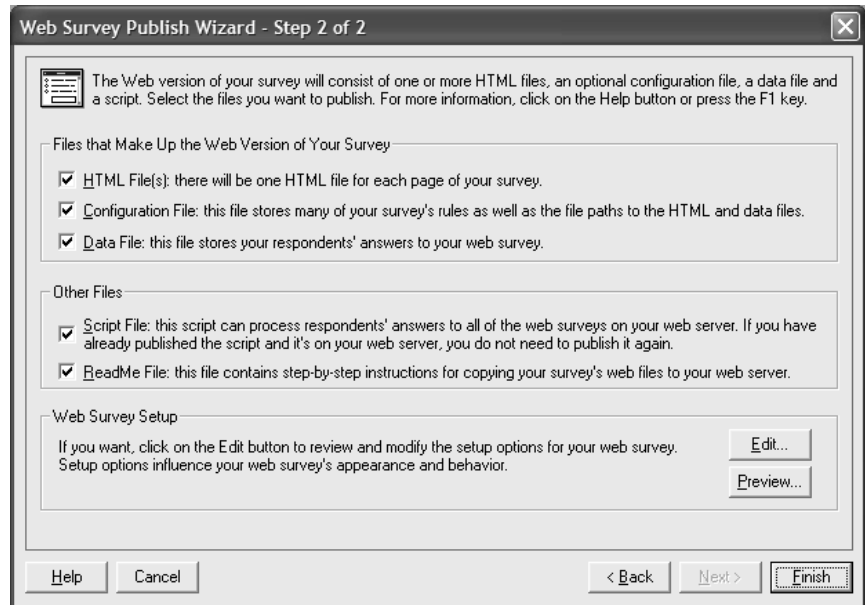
Web Survey Publish Wizard - Step 2 of 2

The Web version of your survey will consist of one or more HTML files, an optional configuration file, a data file and a script. Select the files you want to publish. For more information, click on the Help button or press the F1 key.

Files that Make Up the Web Version of Your Survey

☑ HTML File(s): there will be one HTML file for each page of your survey.

☑ Configuration File: this file stores many of your survey's rules as well as the file paths to the HTML and data files.

☑ Data File: this file stores your respondents' answers to your web survey.

Other Files

☑ Script File: this script can process respondents' answers to all of the web surveys on your web server. If you have already published the script and it's on your web server, you do not need to publish it again.

☑ ReadMe File: this file contains step-by-step instructions for copying your survey's web files to your web server.

Web Survey Setup

If you want, click on the Edit button to review and modify the setup options for your web survey. Setup options influence your web survey's appearance and behavior.

Edit...

Preview...

Help Cancel < Back Next > Finish